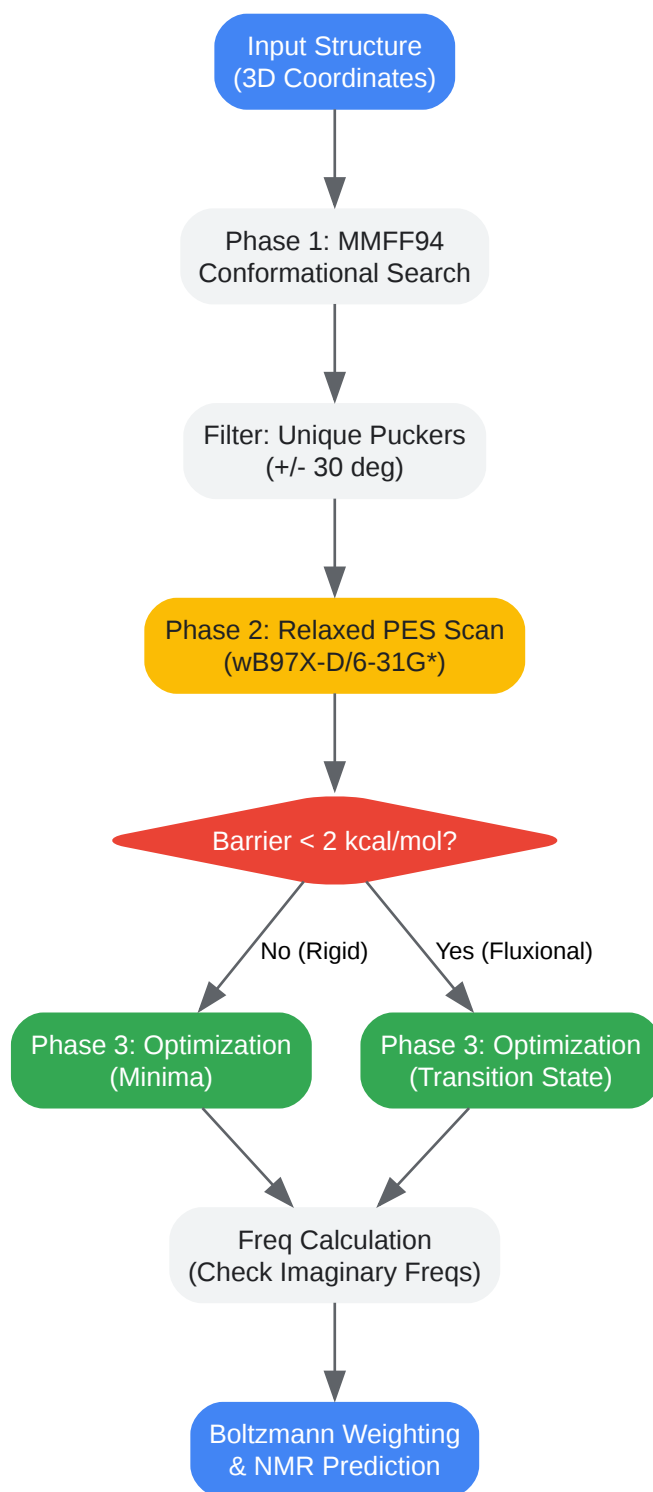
Input Structure
(3D Coordinates)

Phase 1: MMFF94
Conformational Search

Filter: Unique Puckers
(+/- 30 deg)

Phase 2: Relaxed PES Scan
(wB97X-D/6-31G*)

Barrier < 2 kcal/mol?

No (Rigid)

Yes (Fluxional)

Phase 3: Optimization
(Minima)

Phase 3: Optimization
(Transition State)

Freq Calculation
(Check Imaginary Freqs)

Boltzmann Weighting
& NMR Prediction